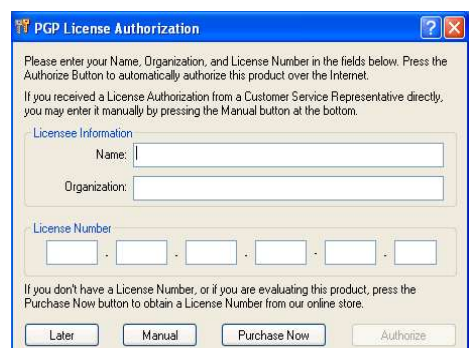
PGP License Authorization

Please enter your Name, Organization, and License Number in the fields below. Press the Authorize Button to automatically authorize this product over the Internet.

If you received a License Authorization from a Customer Service Representative directly, you may enter it manually by pressing the Manual button at the bottom.

Licensee Information

Name:

Organization:

License Number

- - - - -

If you don't have a License Number, or if you are evaluating this product, press the Purchase Now button to obtain a License Number from our online store.

Later Manual Purchase Now Authorize